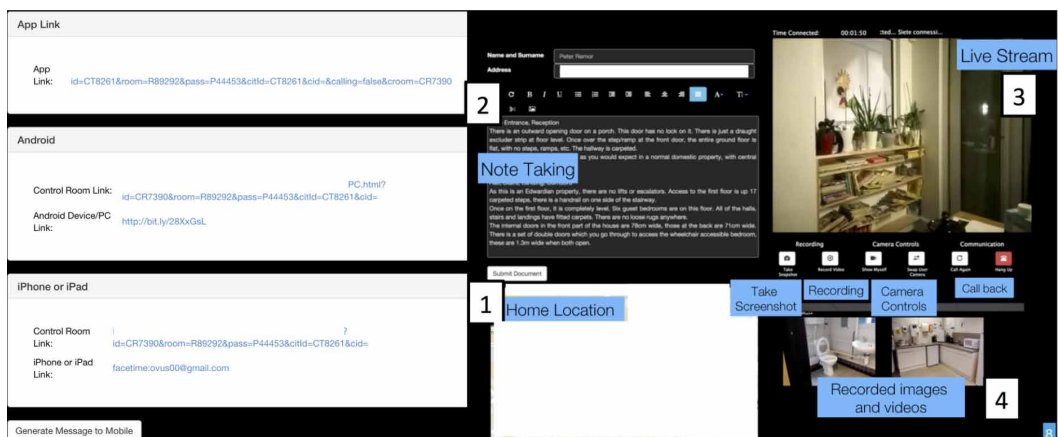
App Link

App Link: id=CT8261&room=R89292&pass=P44453&citId=CT8261&cid=&calling=false&croom=CR7390

Android

Control Room Link: PC.html?id=CR7390&room=R89292&pass=P44453&citId=CT8261&cid=

Android Device/PC Link: http://bit.ly/28XxGsL

iPhone or iPad

Control Room Link: ?id=CR7390&room=R89292&pass=P44453&citId=CT8261&cid=

iPhone or iPad Link: facetime:ovus00@gmail.com

Generate Message to Mobile

Name and Surname Peter Remor

Address

2

Entrance, Reception

There is an outward opening door on a porch. This door has no lock on it. There is just a draught excluder strip at floor level. Once over the step/ramp at the front door, the entire ground floor is flat, with no steps, ramps, etc. The hallway is carpeted.

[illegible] as you would expect in a normal domestic property, with central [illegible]

Note Taking

As this is an Edwardian property, there are no lifts or escalators. Access to the first floor is up 17 carpeted steps, there is a handrail on one side of the stairway.

Once on the first floor, it is completely level. Six guest bedrooms are on this floor. All of the halls, stairs and landings have fitted carpets. There are no loose rugs anywhere.

The internal doors in the front part of the house are 78cm wide, those at the back are 71cm wide. There is a set of double doors which you go through to access the wheelchair accessible bedroom, these are 1.3m wide when both open.

Submit Document

1 Home Location

Time Connected: 00:01:50 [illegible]ted... Siete connessi...

Live Stream

3

Recording

Camera Controls

Communication

Take Snapshot Record Video Show Myself Swap User Camera Call Again Hang Up

Take Screenshot

Recording

Camera Controls

Call back

Recorded images and videos

4